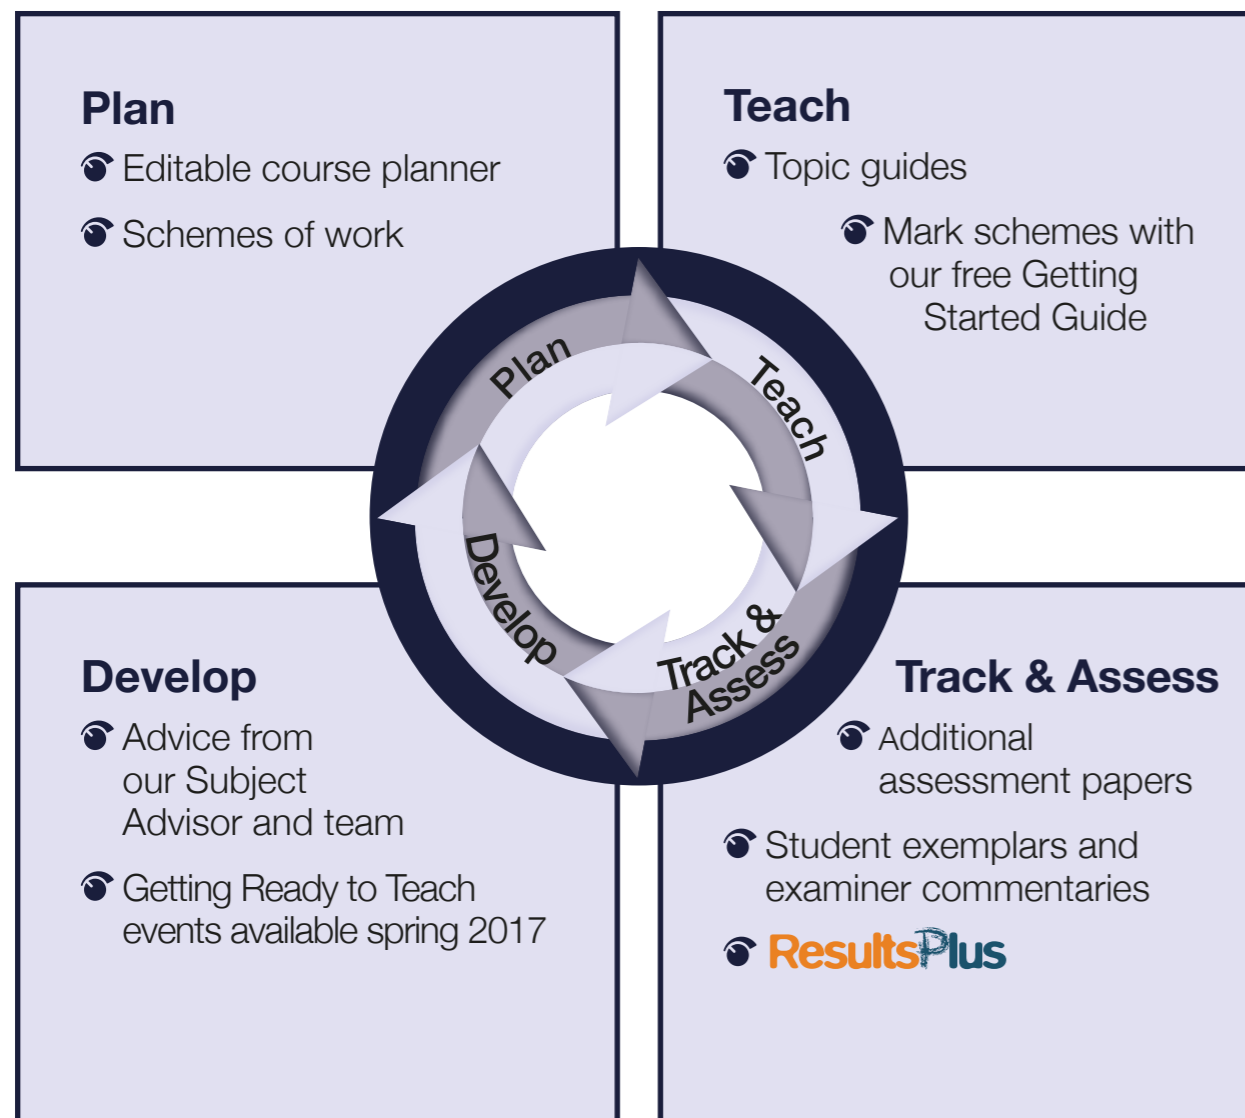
Plan

Editable course planner

Schemes of work

Teach

Topic guides

Mark schemes with our free Getting Started Guide

Plan

Teach

Develop

Track & Assess

Develop

Advice from our Subject Advisor and team

Getting Ready to Teach events available spring 2017

Track & Assess

Additional assessment papers

Student exemplars and examiner commentaries

ResultsPlus